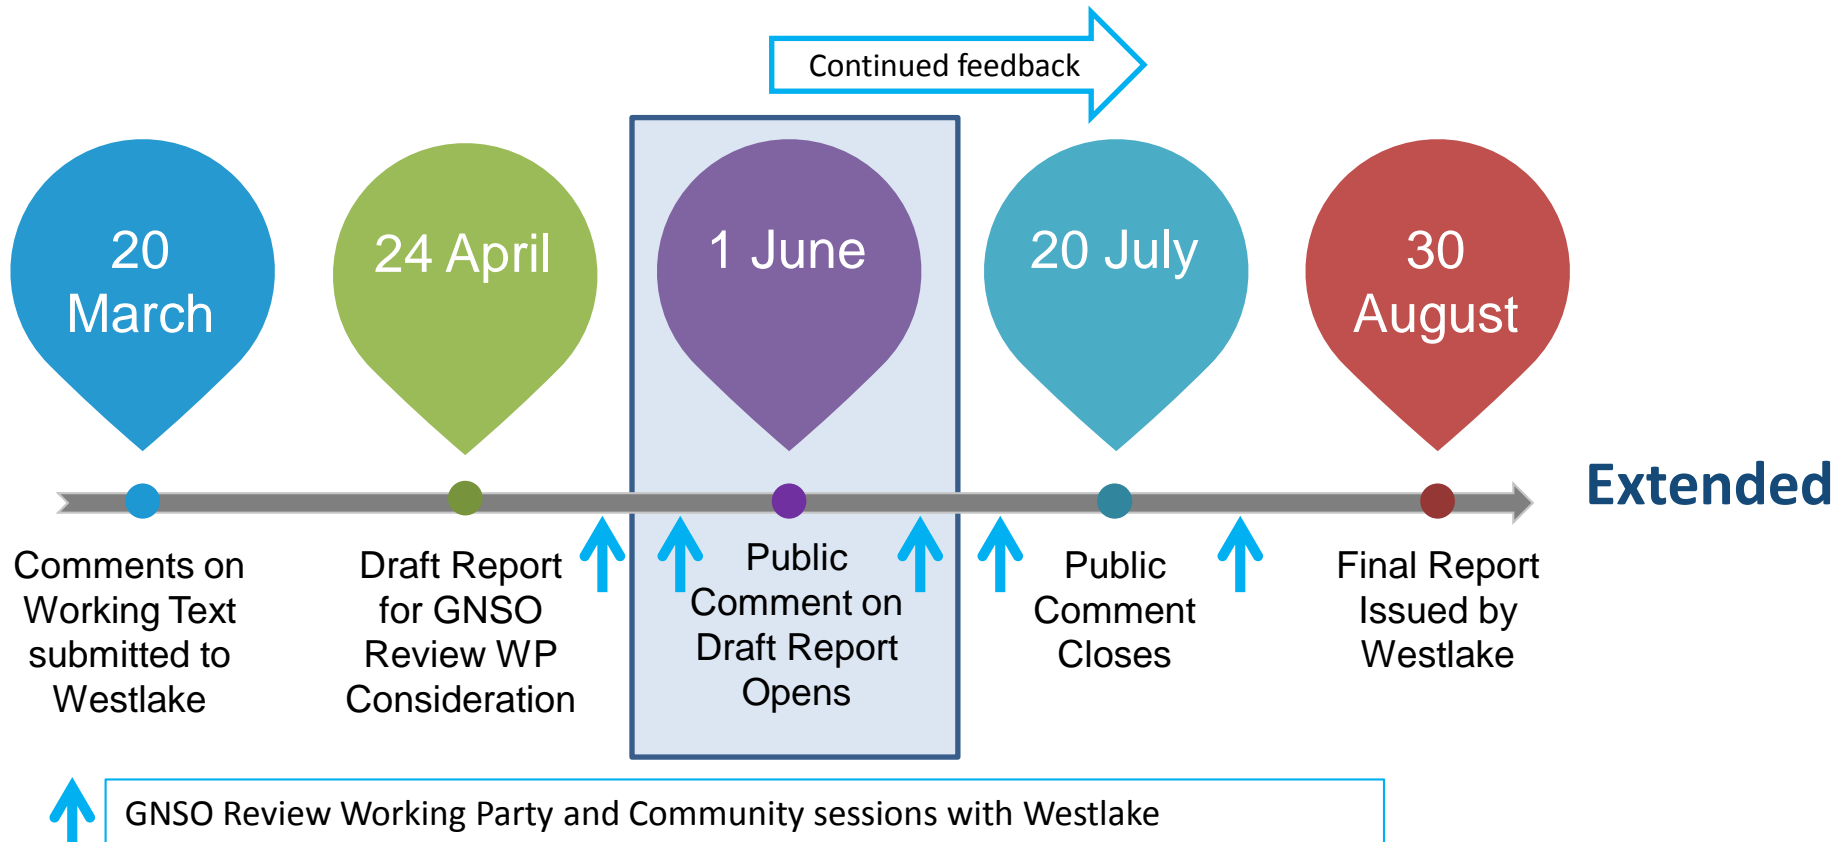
Continued feedback

20 March

24 April

1 June

20 July

30 August

Extended

Comments on Working Text submitted to Westlake

Draft Report for GNSO Review WP Consideration

Public Comment on Draft Report Opens

Public Comment Closes

Final Report Issued by Westlake

GNSO Review Working Party and Community sessions with Westlake